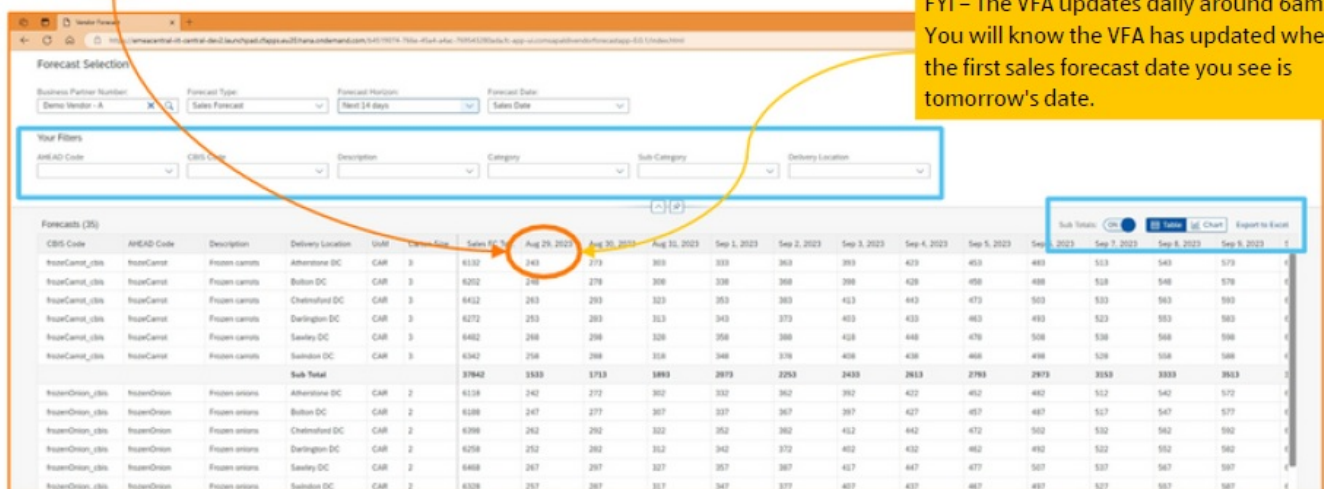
FYI – The VFA updates daily around 6am. You will know the VFA has updated whe the first sales forecast date you see is tomorrow's date.

Vendor Forecast

Forecast Selection

Business Partner Number: Demo Vendor - A
Forecast Type: Sales Forecast
Forecast Horizon: Next 14 days
Forecast Date: Sales Date

Your Filters
AHEAD Code
CBIS Code
Description
Category
Sub-Category
Delivery Location

Forecasts (35)

Sub Totals: ON
Table
Chart
Export to Excel

| CBIS Code | AHEAD Code | Description | Delivery Location | UoM | Carton Size | Sales FC To | Aug 29, 2023 | Aug 30, 2023 | Aug 31, 2023 | Sep 1, 2023 | Sep 2, 2023 | Sep 3, 2023 | Sep 4, 2023 | Sep 5, 2023 | Sep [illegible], 2023 | Sep 7, 2023 | Sep 8, 2023 | Sep 9, 2023 |
|---|---|---|---|---|---|---|---|---|---|---|---|---|---|---|---|---|---|---|
| frozeCarrot_cbis | frozeCarrot | Frozen carrots | Atherstone DC | CAR | 3 | 6132 | 243 | 273 | 303 | 333 | 363 | 393 | 423 | 453 | 483 | 513 | 543 | 573 |
| frozeCarrot_cbis | frozeCarrot | Frozen carrots | Bolton DC | CAR | 3 | 6202 | 248 | 278 | 308 | 338 | 368 | 398 | 428 | 458 | 488 | 518 | 548 | 578 |
| frozeCarrot_cbis | frozeCarrot | Frozen carrots | Chelmsford DC | CAR | 3 | 6412 | 263 | 293 | 323 | 353 | 383 | 413 | 443 | 473 | 503 | 533 | 563 | 593 |
| frozeCarrot_cbis | frozeCarrot | Frozen carrots | Darlington DC | CAR | 3 | 6272 | 253 | 283 | 313 | 343 | 373 | 403 | 433 | 463 | 493 | 523 | 553 | 583 |
| frozeCarrot_cbis | frozeCarrot | Frozen carrots | Sawley DC | CAR | 3 | 6482 | 268 | 298 | 328 | 358 | 388 | 418 | 448 | 478 | 508 | 538 | 568 | 598 |
| frozeCarrot_cbis | frozeCarrot | Frozen carrots | Swindon DC | CAR | 3 | 6342 | 258 | 288 | 318 | 348 | 378 | 408 | 438 | 468 | 498 | 528 | 558 | 588 |
| | | | Sub Total | | | 37842 | 1533 | 1713 | 1893 | 2073 | 2253 | 2433 | 2613 | 2793 | 2973 | 3153 | 3333 | 3513 |
| frozenOnion_cbis | frozenOnion | Frozen onions | Atherstone DC | CAR | 2 | 6118 | 242 | 272 | 302 | 332 | 362 | 392 | 422 | 452 | 482 | 512 | 542 | 572 |
| frozenOnion_cbis | frozenOnion | Frozen onions | Bolton DC | CAR | 2 | 6188 | 247 | 277 | 307 | 337 | 367 | 397 | 427 | 457 | 487 | 517 | 547 | 577 |
| frozenOnion_cbis | frozenOnion | Frozen onions | Chelmsford DC | CAR | 2 | 6398 | 262 | 292 | 322 | 352 | 382 | 412 | 442 | 472 | 502 | 532 | 562 | 592 |
| frozenOnion_cbis | frozenOnion | Frozen onions | Darlington DC | CAR | 2 | 6258 | 252 | 282 | 312 | 342 | 372 | 402 | 432 | 462 | 492 | 522 | 552 | 582 |
| frozenOnion_cbis | frozenOnion | Frozen onions | Sawley DC | CAR | 2 | 6468 | 267 | 297 | 327 | 357 | 387 | 417 | 447 | 477 | 507 | 537 | 567 | 597 |
| frozenOnion_cbis | frozenOnion | Frozen onions | Swindon DC | CAR | 2 | 6328 | 257 | 287 | 317 | 347 | 377 | 407 | 437 | 467 | 497 | 527 | 557 | 587 |